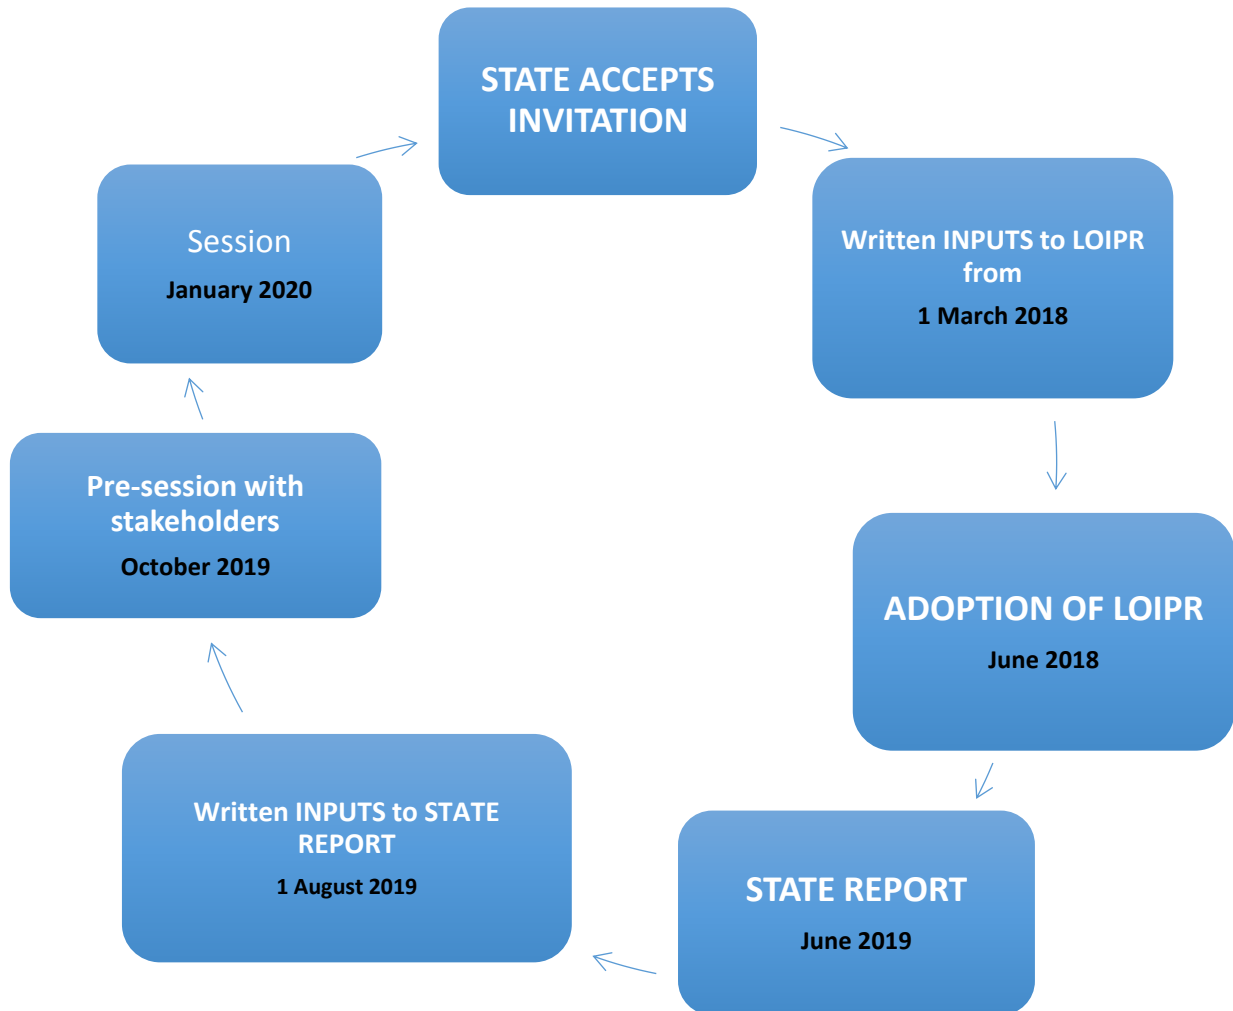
STATE ACCEPTS INVITATION

Written INPUTS to LOIPR from

1 March 2018

ADOPTION OF LOIPR

June 2018

STATE REPORT

June 2019

Written INPUTS to STATE REPORT

1 August 2019

Pre-session with stakeholders

October 2019

Session

January 2020